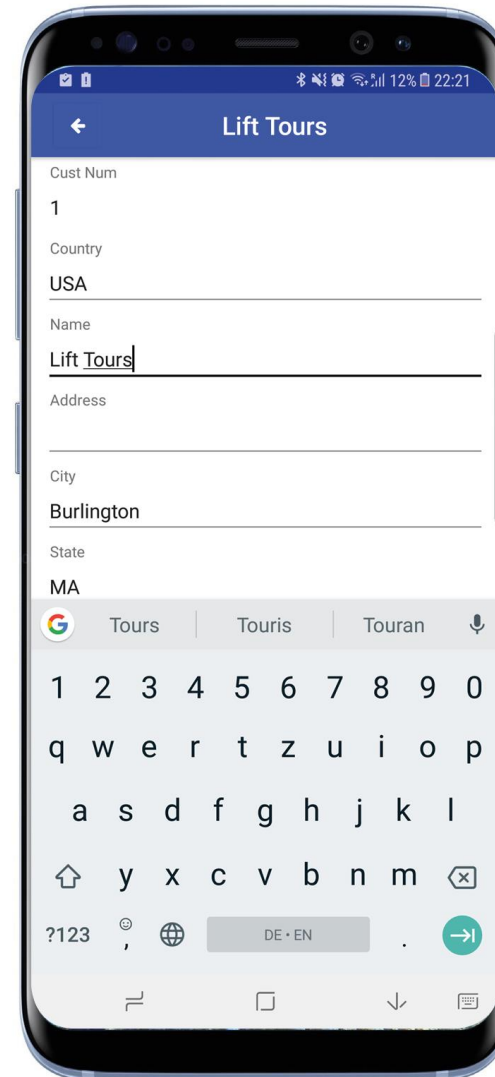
12% 22:21

Lift Tours

Cust Num
1
Country
USA
Name
Lift Tours
Address

City
Burlington
State
MA

G Tours | Touris | Touran

1 2 3 4 5 6 7 8 9 0
q w e r t z u i o p
a s d f g h j k l
y x c v b n m
?123 , DE • EN .